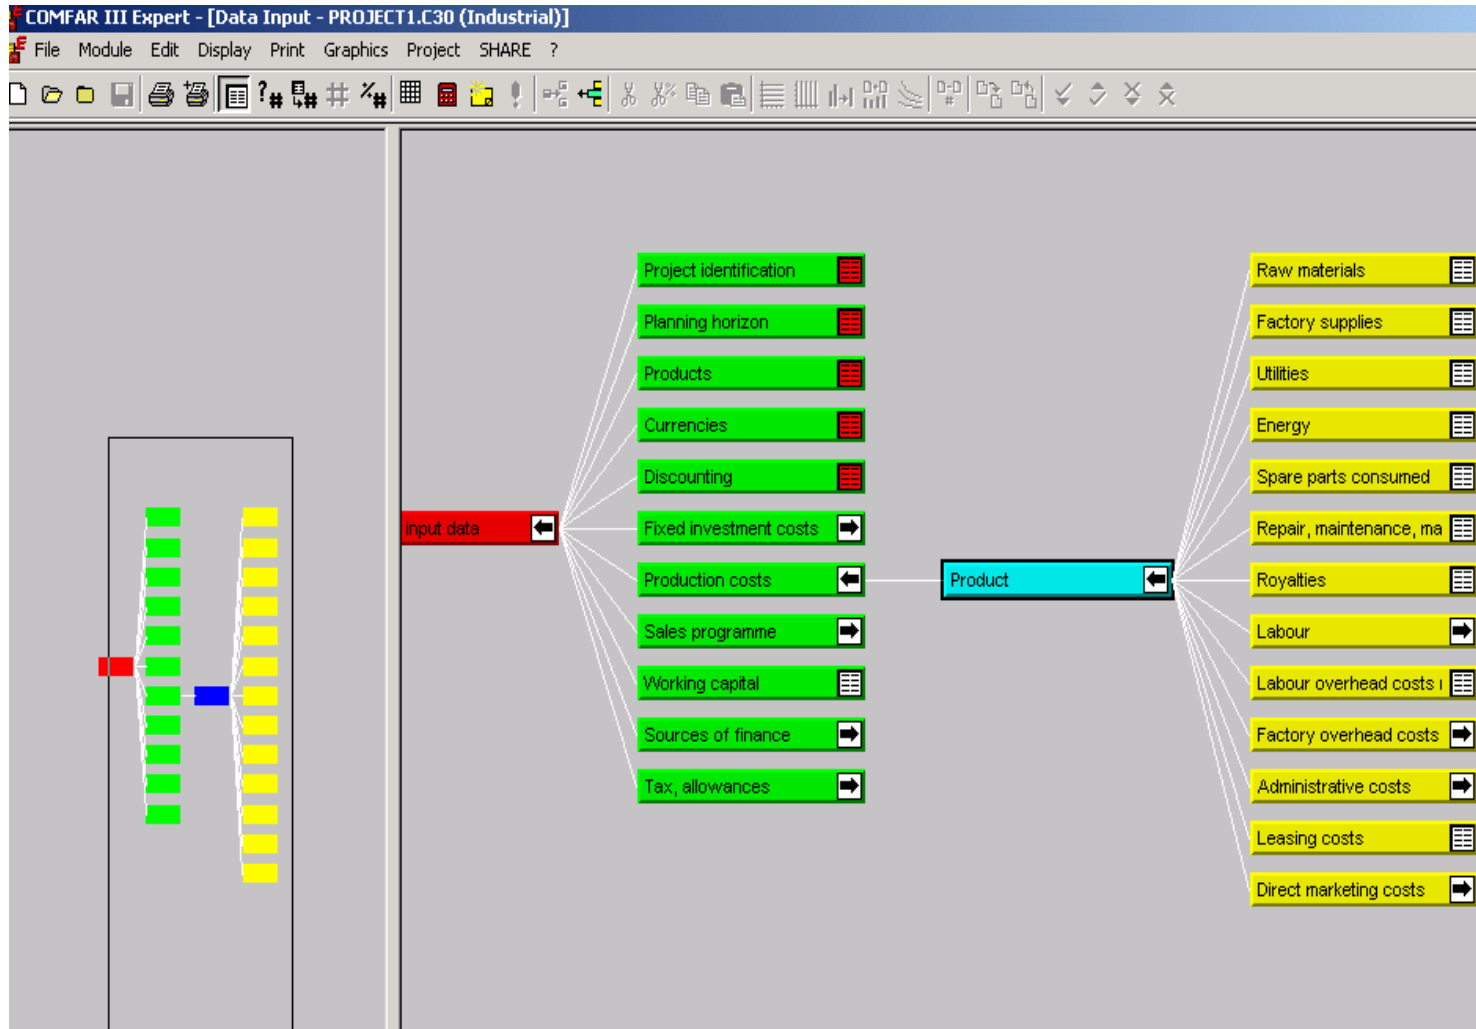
COMFAR III Expert - [Data Input - PROJECT1.C30 (Industrial)]

File Module Edit Display Print Graphics Project SHARE ?

Project identification
Planning horizon
Products
Currencies
Discounting
Input data
Fixed investment costs
Production costs
Sales programme
Working capital
Sources of finance
Tax, allowances

Product

Raw materials
Factory supplies
Utilities
Energy
Spare parts consumed
Repair, maintenance, ma
Royalties
Labour
Labour overhead costs
Factory overhead costs
Administrative costs
Leasing costs
Direct marketing costs